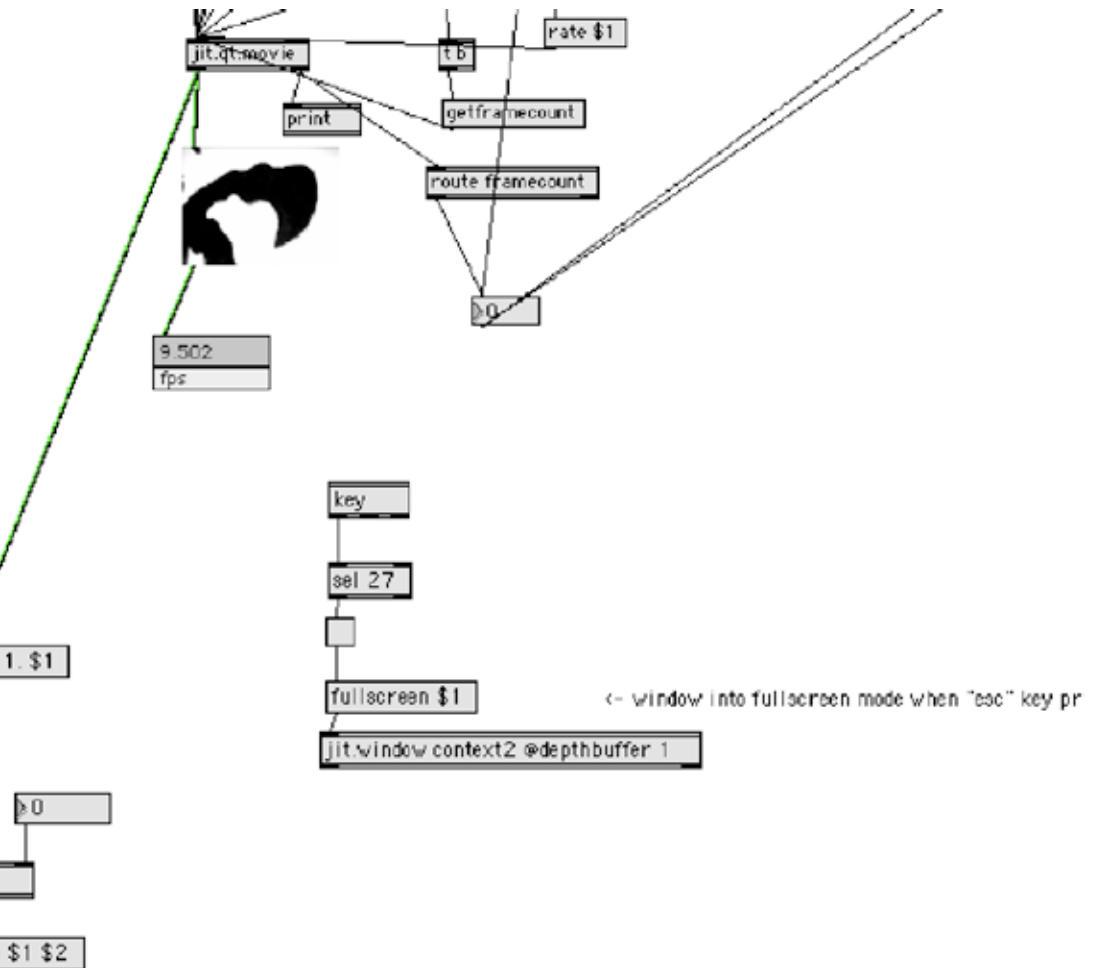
jit.qt.movie

t b

rate $1

print

getframecount

route framecount

0

9.502

fps

key

sel 27

1. $1

fullscreen $1

<- window into fullscreen mode when "esc" key pr

jit.window context2 @depthbuffer 1

0

$1 $2